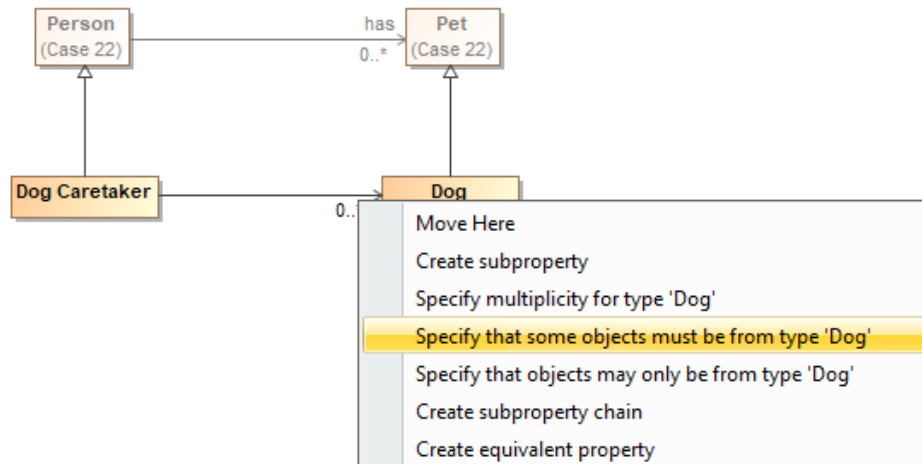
Person
(Case 22)

has

0..*

Pet
(Case 22)

Dog Caretaker

Dog

0..

Move Here
Create subproperty
Specify multiplicity for type 'Dog'
Specify that some objects must be from type 'Dog'
Specify that objects may only be from type 'Dog'
Create subproperty chain
Create equivalent property